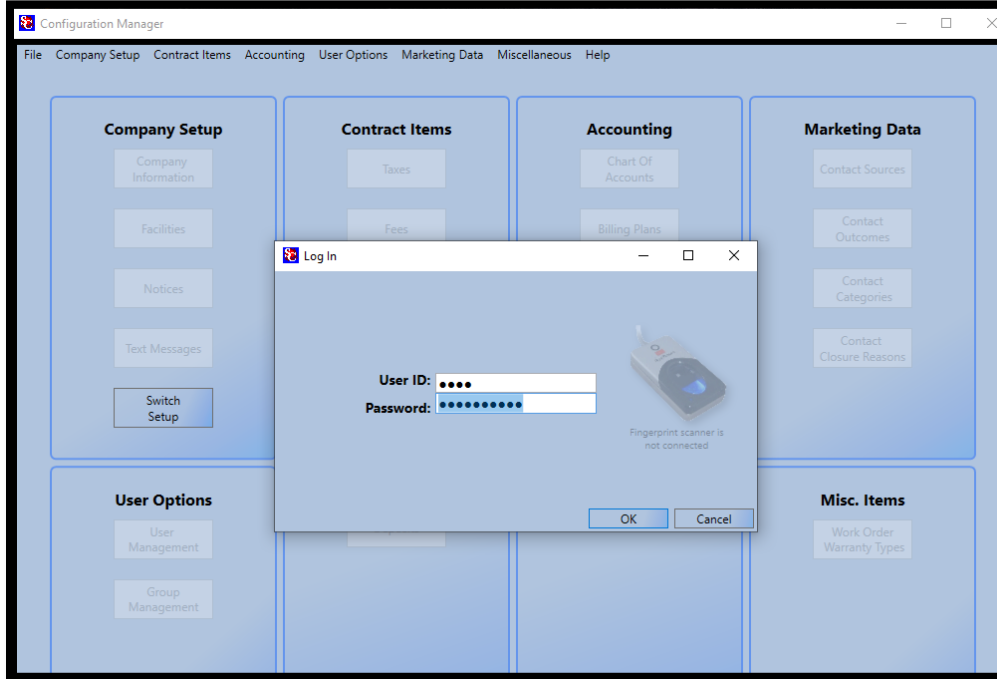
Configuration Manager

File Company Setup Contract Items Accounting User Options Marketing Data Miscellaneous Help

Company Setup

Company Information

Facilities

Notices

Text Messages

Switch Setup

Contract Items

Taxes

Fees

Accounting

Chart Of Accounts

Billing Plans

Marketing Data

Contact Sources

Contact Outcomes

Contact Categories

Contact Closure Reasons

Log In

User ID: ●●●●

Password: ●●●●●●●●●●

Fingerprint scanner is not connected

OK Cancel

User Options

User Management

Group Management

Misc. Items

Work Order Warranty Types